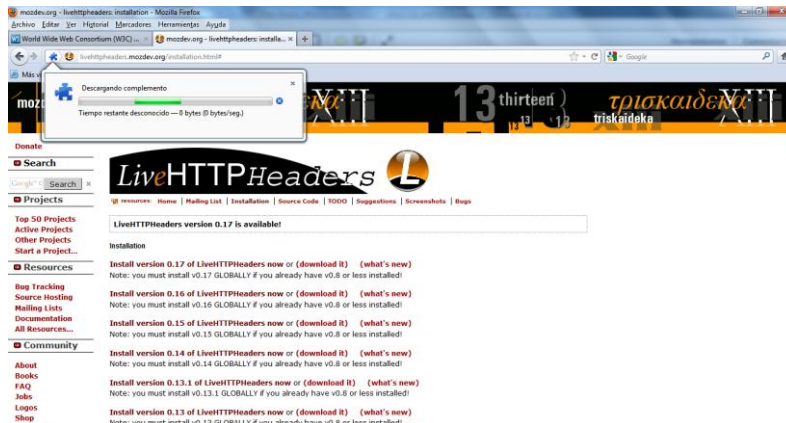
mozdev.org - livehttpheaders: installation - Mozilla Firefox

Archivo Editar Ver Historial Marcadores Herramientas Ayuda

World Wide Web Consortium (W3C) ... × mozdev.org - livehttpheaders: installa... × +

livehttpheaders.mozdev.org/installation.html#

Google

Más v

Descargando complemento

Tiempo restante desconocido — 0 bytes (0 bytes/seg.)

moz

XIII 13 thirteen τρισκαιδεκα XIII triskaideka

Donate

Search

Google Search

Projects

Top 50 Projects
Active Projects
Other Projects
Start a Project...

Resources

Bug Tracking
Source Hosting
Mailing Lists
Documentation
All Resources...

Community

About
Books
FAQ
Jobs
Logos
Shop

LiveHTTPHeaders L

resources: Home | Mailing List | Installation | Source Code | TODO | Suggestions | Screenshots | Bugs

LiveHTTPHeaders version 0.17 is available!

Installation

Install version 0.17 of LiveHTTPHeaders now or (download it) (what's new)
Note: you must install v0.17 GLOBALLY if you already have v0.8 or less installed!

Install version 0.16 of LiveHTTPHeaders now or (download it) (what's new)
Note: you must install v0.16 GLOBALLY if you already have v0.8 or less installed!

Install version 0.15 of LiveHTTPHeaders now or (download it) (what's new)
Note: you must install v0.15 GLOBALLY if you already have v0.8 or less installed!

Install version 0.14 of LiveHTTPHeaders now or (download it) (what's new)
Note: you must install v0.14 GLOBALLY if you already have v0.8 or less installed!

Install version 0.13.1 of LiveHTTPHeaders now or (download it) (what's new)
Note: you must install v0.13.1 GLOBALLY if you already have v0.8 or less installed!

Install version 0.13 of LiveHTTPHeaders now or (download it) (what's new)
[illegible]